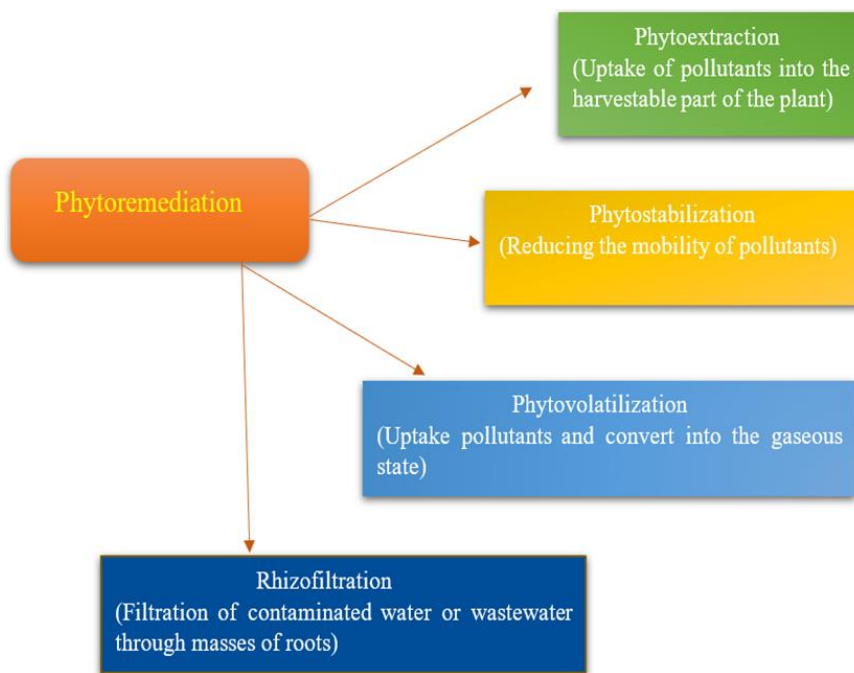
Phytoremediation

Phytoextraction
(Uptake of pollutants into the harvestable part of the plant)

Phytostabilization
(Reducing the mobility of pollutants)

Phytovolatilization
(Uptake pollutants and convert into the gaseous state)

Rhizofiltration
(Filtration of contaminated water or wastewater through masses of roots)